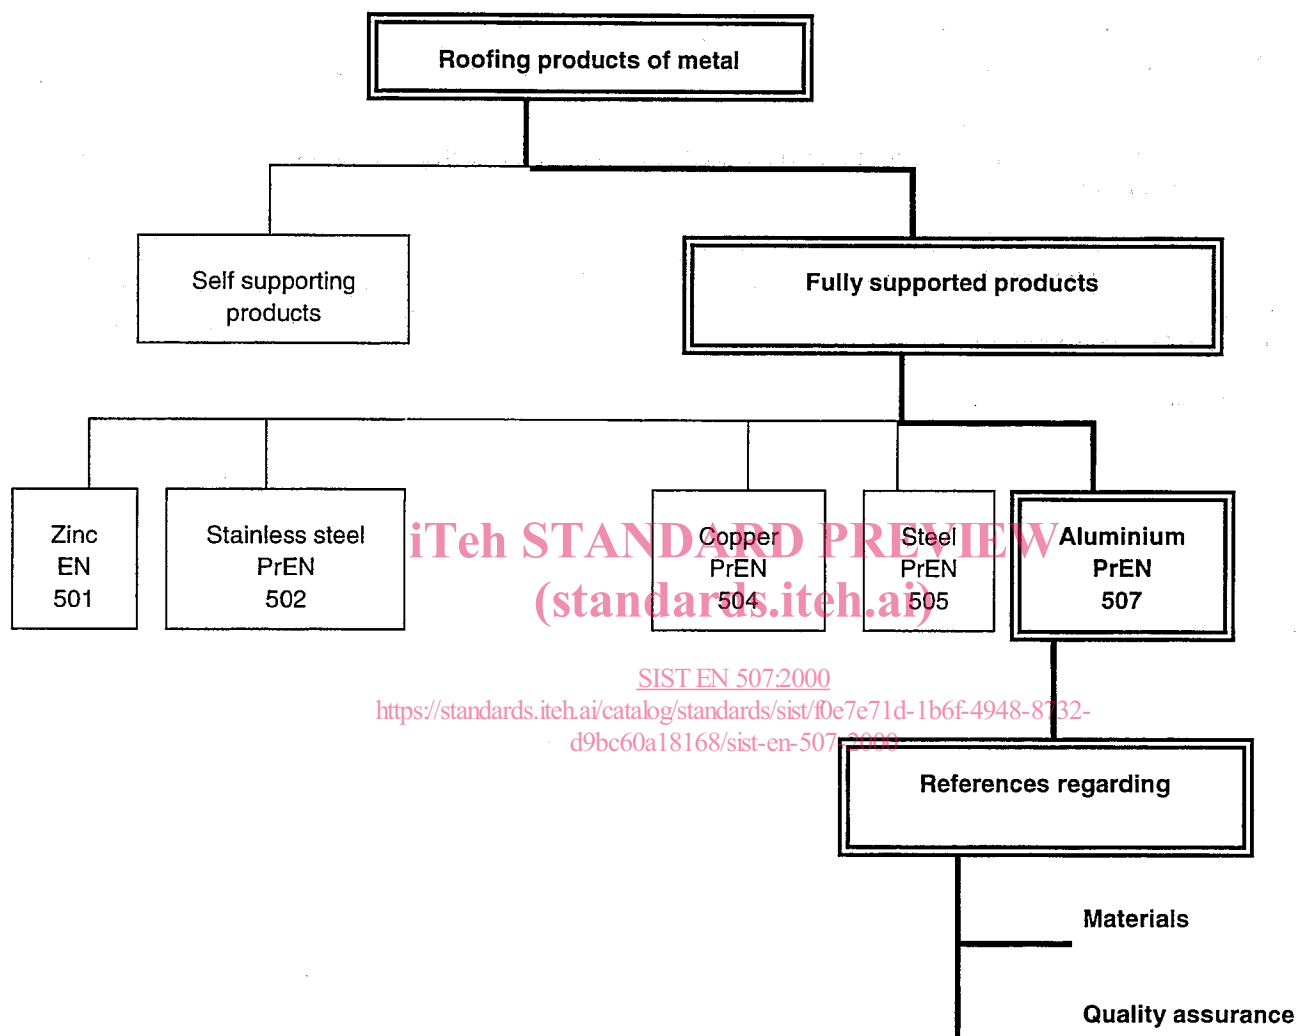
Roofing products of metal

Self supporting products

Fully supported products

Zinc
EN
501

Stainless steel
PrEN
502

Copper
PrEN
504

Steel
PrEN
505

Aluminium
PrEN
507

iTeh STANDARD PREVIEW
(standards.iteh.ai)

SIST EN 507:2000
https://standards.iteh.ai/catalog/standards/sist/f0e7e71d-1b6f-4948-8732-d9bc60a18168/sist-en-507-2000

References regarding

Materials

Quality assurance